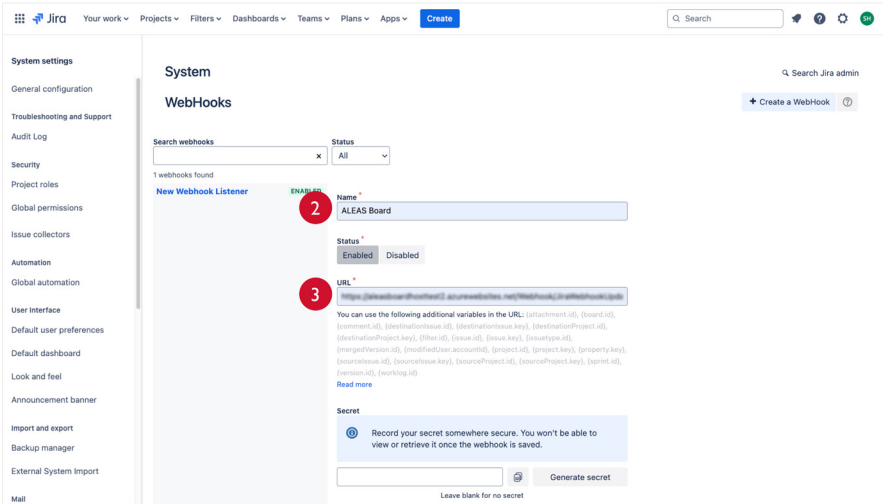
Jira Your work Projects Filters Dashboards Teams Plans Apps Create
Search
SH

System settings
General configuration
Troubleshooting and Support
Audit Log
Security
Project roles
Global permissions
Issue collectors
Automation
Global automation
User Interface
Default user preferences
Default dashboard
Look and feel
Announcement banner
Import and export
Backup manager
External System Import
Mail

System
Search Jira admin
WebHooks
+ Create a WebHook

Search webhooks
Status
All
1 webhooks found
New Webhook Listener ENABLED

2
Name *
ALEAS Board

Status *
Enabled Disabled

3
URL *
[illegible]

You can use the following additional variables in the URL: {attachment.id}, {board.id}, {comment.id}, {destinationIssue.id}, {destinationIssue.key}, {destinationProject.id}, {destinationProject.key}, {filter.id}, {issue.id}, {issue.key}, {issuetype.id}, {mergedVersion.id}, {modifiedUser.accountId}, {project.id}, {project.key}, {property.key}, {sourceIssue.id}, {sourceIssue.key}, {sourceProject.id}, {sourceProject.key}, {sprint.id}, {version.id}, {worklog.id}
Read more

Secret
Record your secret somewhere secure. You won't be able to view or retrieve it once the webhook is saved.
Generate secret
Leave blank for no secret